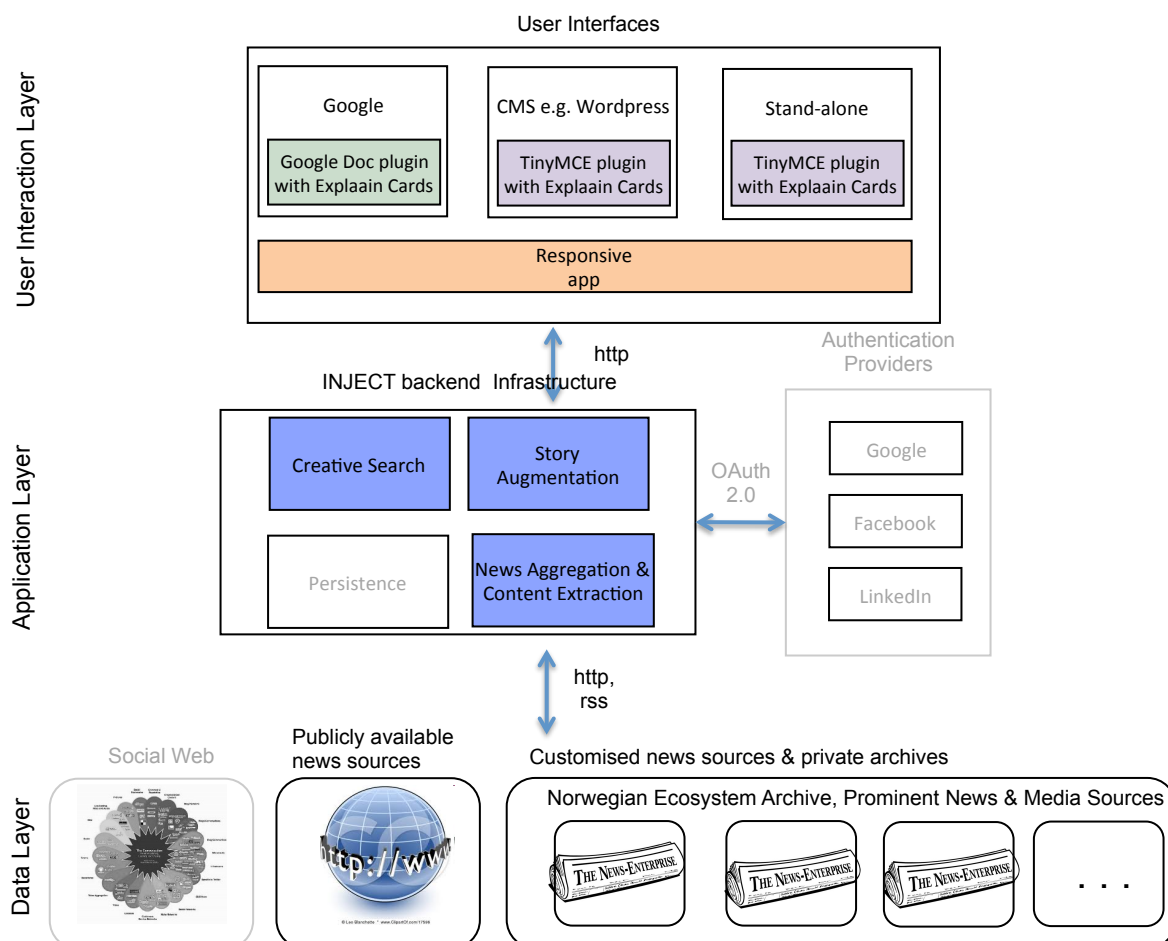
User Interfaces

User Interaction Layer

Google

Google Doc plugin with Explaain Cards

CMS e.g. Wordpress

TinyMCE plugin with Explaain Cards

Stand-alone

TinyMCE plugin with Explaain Cards

Responsive app

http

INJECT backend Infrastructure

Authentication Providers

Application Layer

Creative Search

Story Augmentation

OAuth 2.0

Google

Facebook

Persistence

News Aggregation & Content Extraction

LinkedIn

http, rss

Social Web

Publicly available news sources

Customised news sources & private archives

Data Layer

Norwegian Ecosystem Archive, Prominent News & Media Sources

http://www

THE NEWS-ENTERPRISE

THE NEWS-ENTERPRISE

THE NEWS-ENTERPRISE

. . .